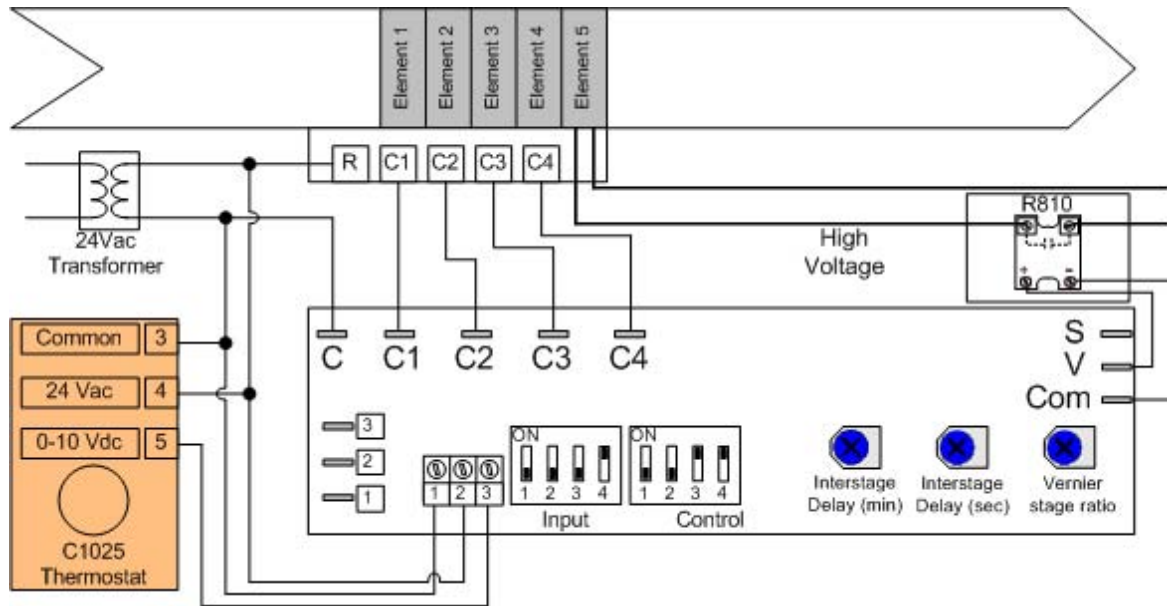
Element 1 Element 2 Element 3 Element 4 Element 5

R C1 C2 C3 C4

24Vac Transformer

R810

+ −

High Voltage

Common 3
24 Vac 4
0-10 Vdc 5

C1025 Thermostat

C C1 C2 C3 C4

S
V
Com

3
2
1

1 2 3

ON
1 2 3 4
Input

ON
1 2 3 4
Control

Interstage Delay (min)

Interstage Delay (sec)

Vernier stage ratio